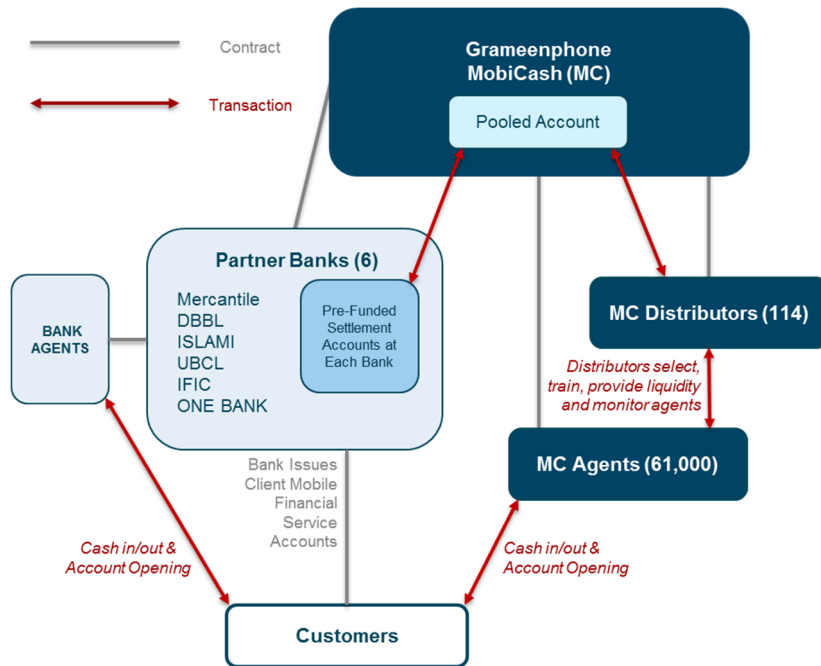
Contract

Transaction

Grameenphone MobiCash (MC)

Pooled Account

Partner Banks (6)

Mercantile
DBBL
ISLAMI
UBCL
IFIC
ONE BANK

Pre-Funded Settlement Accounts at Each Bank

BANK AGENTS

MC Distributors (114)

Distributors select, train, provide liquidity and monitor agents

MC Agents (61,000)

Bank Issues Client Mobile Financial Service Accounts

Cash in/out & Account Opening

Cash in/out & Account Opening

Customers